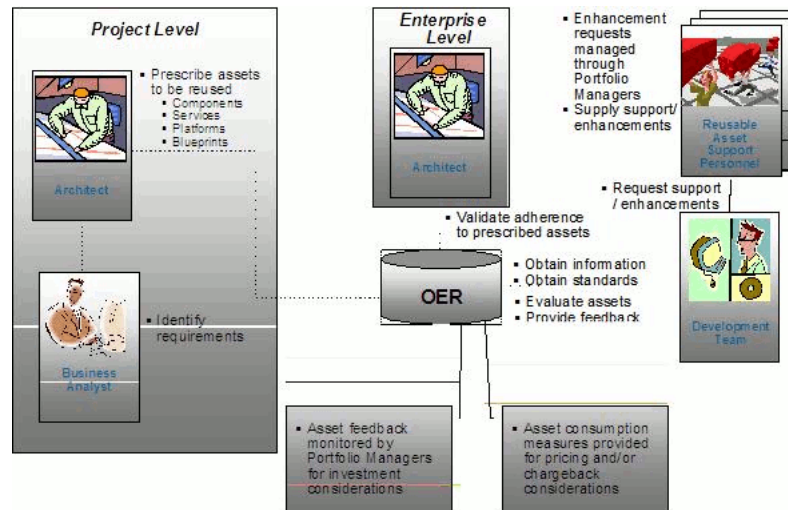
Project Level

Architect

Prescribe assets to be reused
- Components
- Services
- Platforms
- Blueprints

Business Analyst

Identify requirements

Enterprise Level

Architect

Validate adherence to prescribed assets

OER

Obtain information
Obtain standards
Evaluate assets
Provide feedback

Enhancement requests managed through Portfolio Managers
Supply support/ enhancements

Reusable Asset Support Personnel

Request support / enhancements

Development Team

Asset feedback monitored by Portfolio Managers for investment considerations

Asset consumption measures provided for pricing and/or chargeback considerations